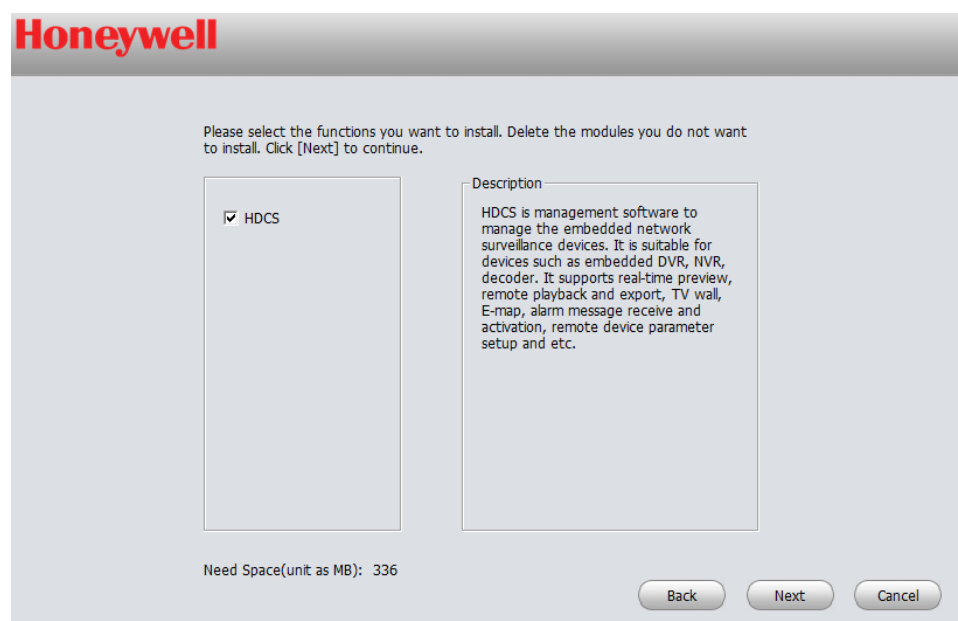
Honeywell

Please select the functions you want to install. Delete the modules you do not want to install. Click [Next] to continue.

HDCS

Description

HDCS is management software to manage the embedded network surveillance devices. It is suitable for devices such as embedded DVR, NVR, decoder. It supports real-time preview, remote playback and export, TV wall, E-map, alarm message receive and activation, remote device parameter setup and etc.

Need Space(unit as MB): 336

Back Next Cancel